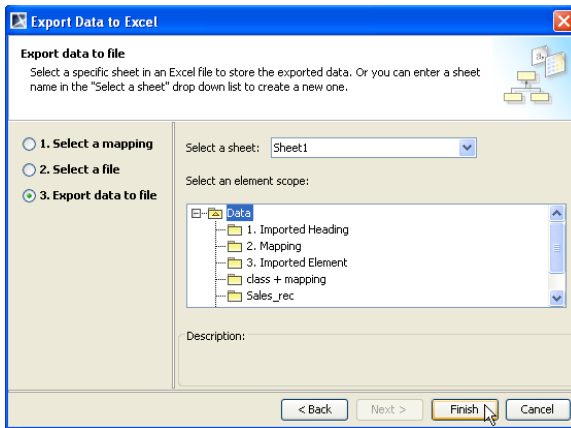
Export Data to Excel

Export data to file

Select a specific sheet in an Excel file to store the exported data. Or you can enter a sheet name in the "Select a sheet" drop down list to create a new one.

1. Select a mapping

2. Select a file

3. Export data to file

Select a sheet: Sheet1

Select an element scope:

Data

1. Imported Heading

2. Mapping

3. Imported Element

class + mapping

Sales_rec

Description:

< Back

Next >

Finish

Cancel